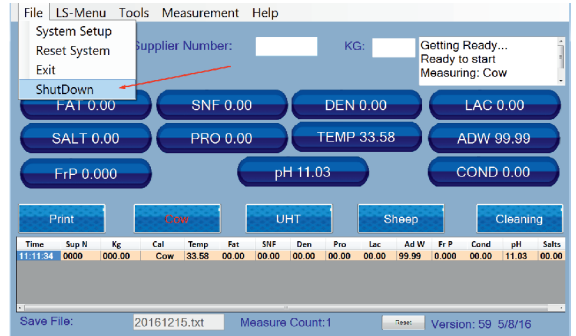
File LS-Menu Tools Measurement Help

System Setup
Reset System
Exit
ShutDown

Supplier Number: KG:

Getting Ready...
Ready to start
Measuring: Cow

FAT 0.00
SNF 0.00
DEN 0.00
LAC 0.00
SALT 0.00
PRO 0.00
TEMP 33.58
ADW 99.99
FrP 0.000
pH 11.03
COND 0.00

Print
Cow
UHT
Sheep
Cleaning

| Time | Sup N | Kg | Cal | Temp | Fat | SNF | Den | Pro | Lac | Ad W | Fr P | Cond | pH | Salts |
|---|---|---|---|---|---|---|---|---|---|---|---|---|---|---|
| 11:11:34 | 0000 | 000.00 | Cow | 33.58 | 00.00 | 00.00 | 00.00 | 00.00 | 00.00 | 99.99 | 0.000 | 00.00 | 11.03 | 00.00 |

Save File: 20161215.txt Measure Count:1 Reset Version: 59 5/8/16